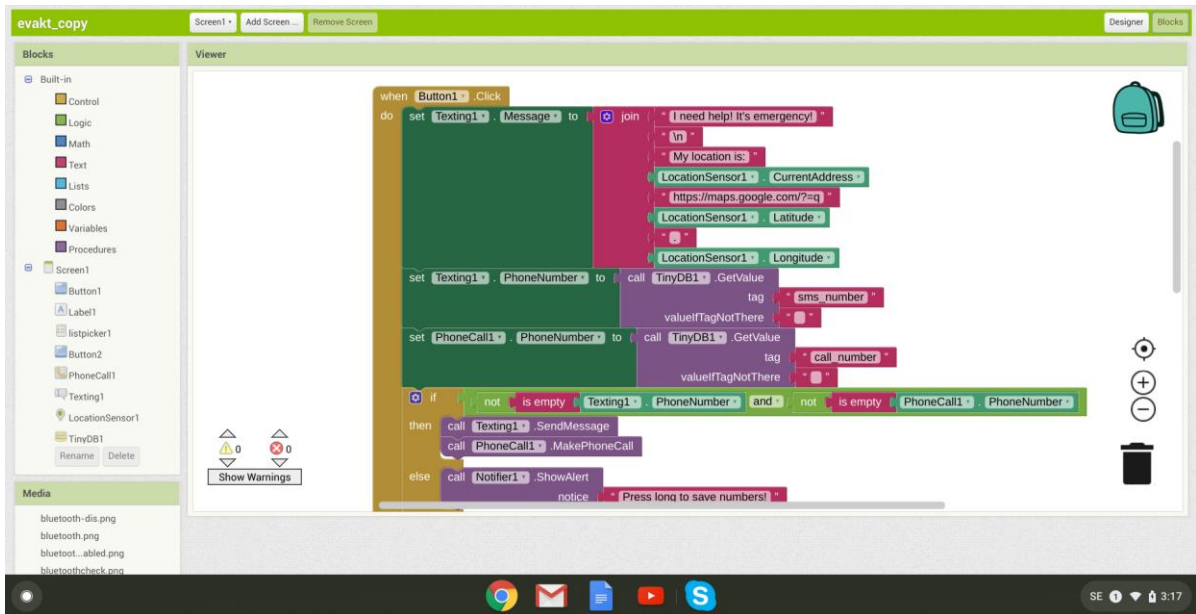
evakt_copy

Screen1 ▾ Add Screen ... Remove Screen

Designer Blocks

Blocks

Built-in
Control
Logic
Math
Text
Lists
Colors
Variables
Procedures
Screen1
Button1
Label1
listpicker1
Button2
PhoneCall1
Texting1
LocationSensor1
TinyDB1
Rename Delete

Media
bluetooth-dis.png
bluetooth.png
bluetoot...abled.png
bluetoothcheck.png

Viewer

when Button1 .Click
do set Texting1 . Message to join " I need help! It's emergency! "
" \n "
" My location is: "
LocationSensor1 . CurrentAddress
" https://maps.google.com/?=q "
LocationSensor1 . Latitude
" , "
LocationSensor1 . Longitude
set Texting1 . PhoneNumber to call TinyDB1 .GetValue
tag " sms_number "
valueIfTagNotThere " "
set PhoneCall1 . PhoneNumber to call TinyDB1 .GetValue
tag " call_number "
valueIfTagNotThere " "
if not is empty Texting1 . PhoneNumber and not is empty PhoneCall1 . PhoneNumber
then call Texting1 .SendMessage
call PhoneCall1 .MakePhoneCall
else call Notifier1 .ShowAlert
notice " Press long to save numbers! "

0 0
Show Warnings

SE 3:17